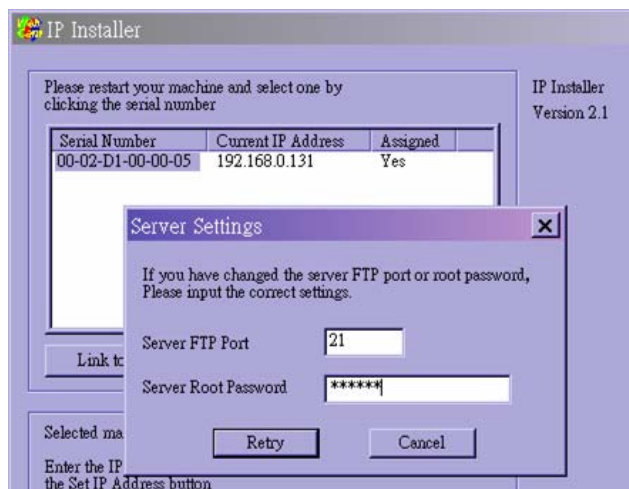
IP Installer

Please restart your machine and select one by clicking the serial number

IP Installer
Version 2.1

| Serial Number | Current IP Address | Assigned |
|---|---|---|
| 00-02-D1-00-00-05 | 192.168.0.131 | Yes |

Link t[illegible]

Selected ma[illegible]

Enter the IP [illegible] the Set IP Address button

Server Settings

×

If you have changed the server FTP port or root password, Please input the correct settings.

Server FTP Port 21

Server Root Password ******

Retry

Cancel